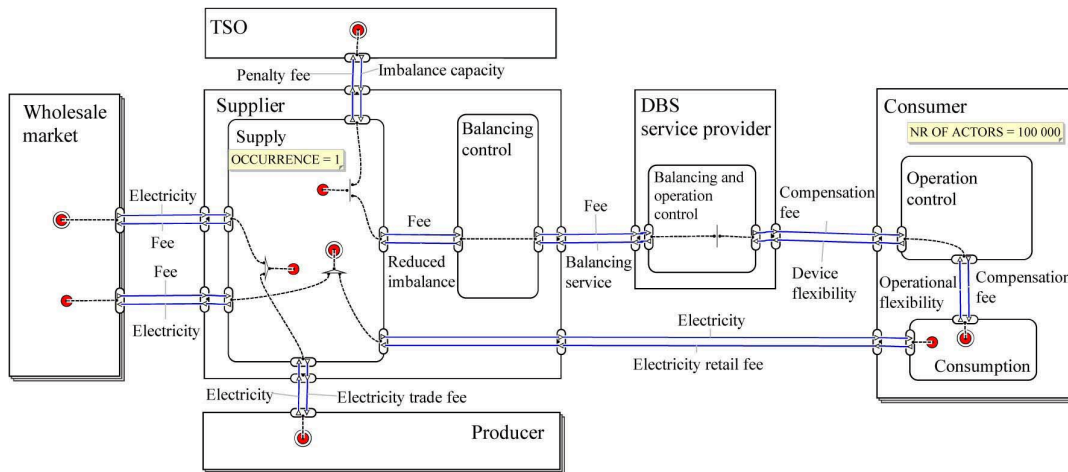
TSO

Penalty fee

Imbalance capacity

Wholesale market

Supplier

Supply

OCCURRENCE = 1

Balancing control

DBS service provider

Balancing and operation control

Consumer

NR OF ACTORS = 100 000

Operation control

Electricity

Fee

Fee

Electricity

Fee

Reduced imbalance

Fee

Balancing service

Compensation fee

Device flexibility

Operational flexibility

Compensation fee

Electricity

Electricity retail fee

Consumption

Electricity

Electricity trade fee

Producer